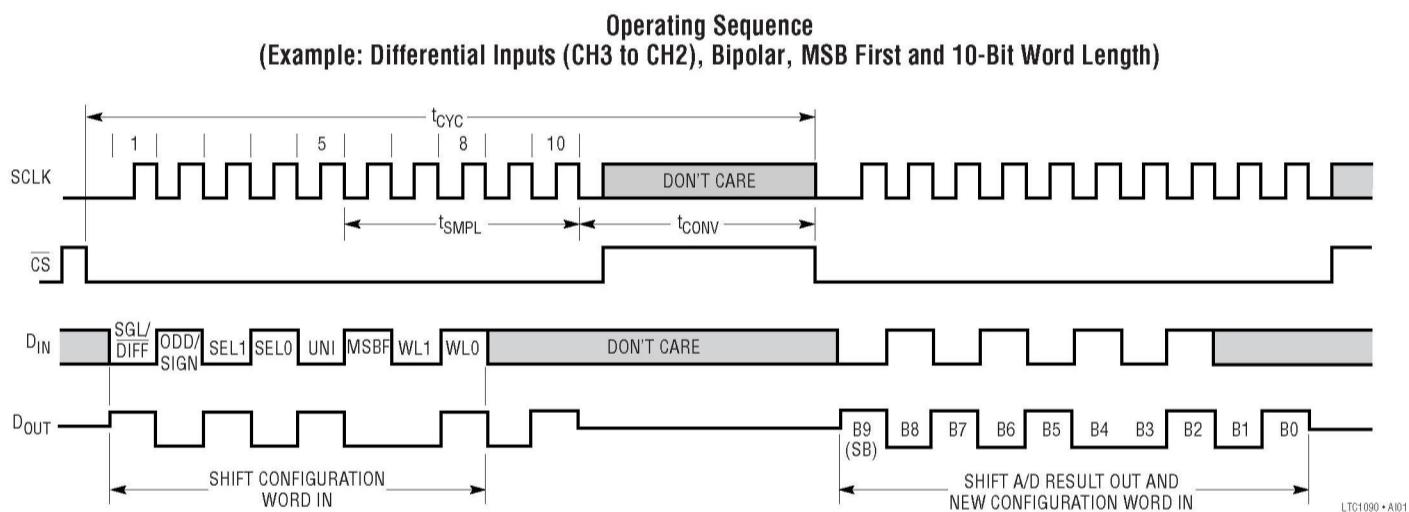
Operating Sequence
(Example: Differential Inputs (CH3 to CH2), Bipolar, MSB First and 10-Bit Word Length)

$t_{CYC}$

1

5

8

10

SCLK

DON'T CARE

$t_{SMPL}$

$t_{CONV}$

$\overline{CS}$

$D_{IN}$

SGL/$\overline{DIFF}$

ODD/SIGN

SEL1

SEL0

UNI

MSBF

WL1

WL0

DON'T CARE

$D_{OUT}$

B9 (SB)

B8

B7

B6

B5

B4

B3

B2

B1

B0

SHIFT CONFIGURATION WORD IN

SHIFT A/D RESULT OUT AND NEW CONFIGURATION WORD IN

LTC1090 • AI01